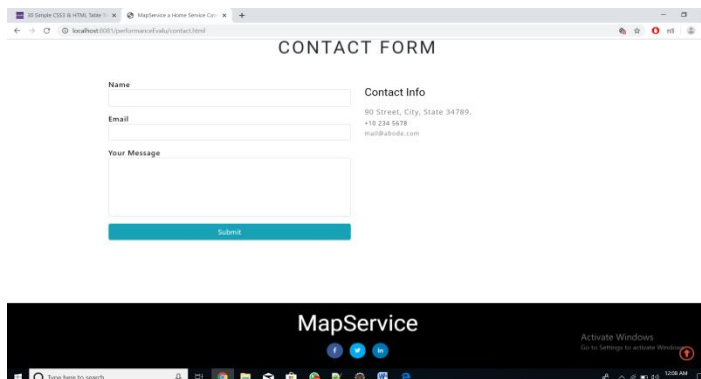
30 Simple CSS3 & HTML Table St ×
MapService a Home Service Con ×
+

localhost:8081/performanceEvalu/contact.html

CONTACT FORM

Name

Email

Your Message

Submit

Contact Info

90 Street, City, State 34789.

+19 234 5678

mail@abode.com

MapService

f
in

Activate Windows
Go to Settings to activate Windows.

Type here to search

12:08 AM